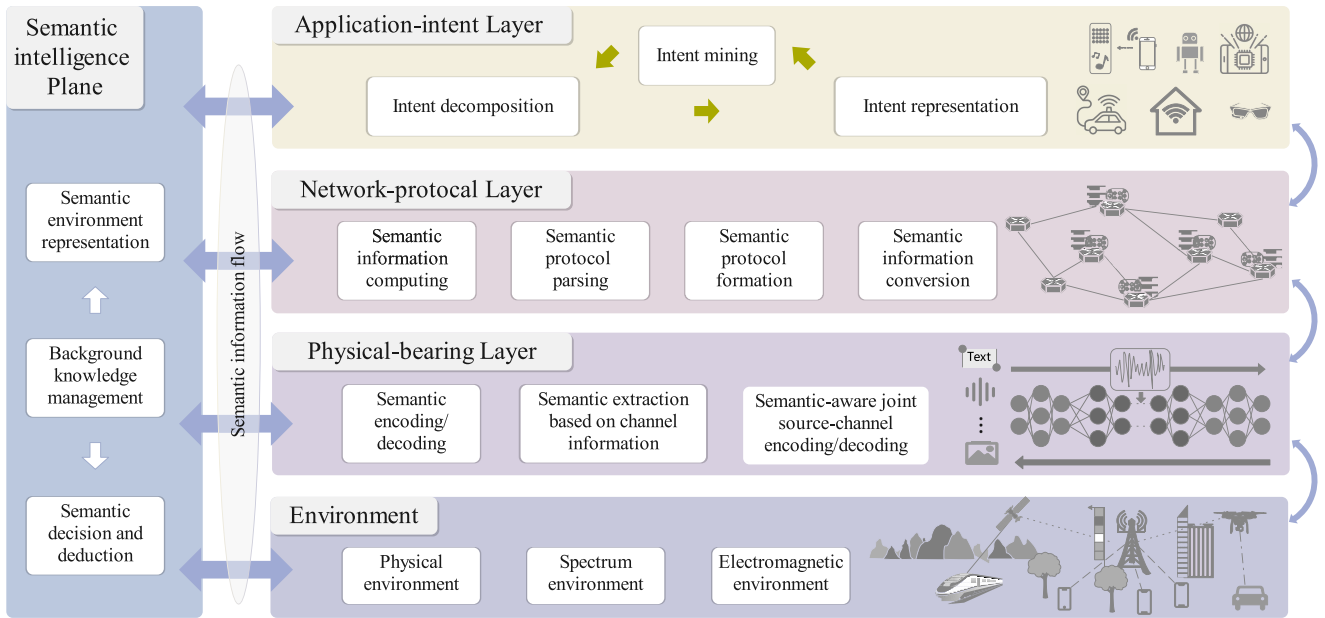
Semantic intelligence Plane

Semantic environment representation

Background knowledge management

Semantic decision and deduction

Semantic information flow

Application-intent Layer

Intent mining

Intent decomposition

Intent representation

Network-protocal Layer

Semantic information computing

Semantic protocol parsing

Semantic protocol formation

Semantic information conversion

Physical-bearing Layer

Text

Semantic encoding/ decoding

Semantic extraction based on channel information

Semantic-aware joint source-channel encoding/decoding

Environment

Physical environment

Spectrum environment

Electromagnetic environment